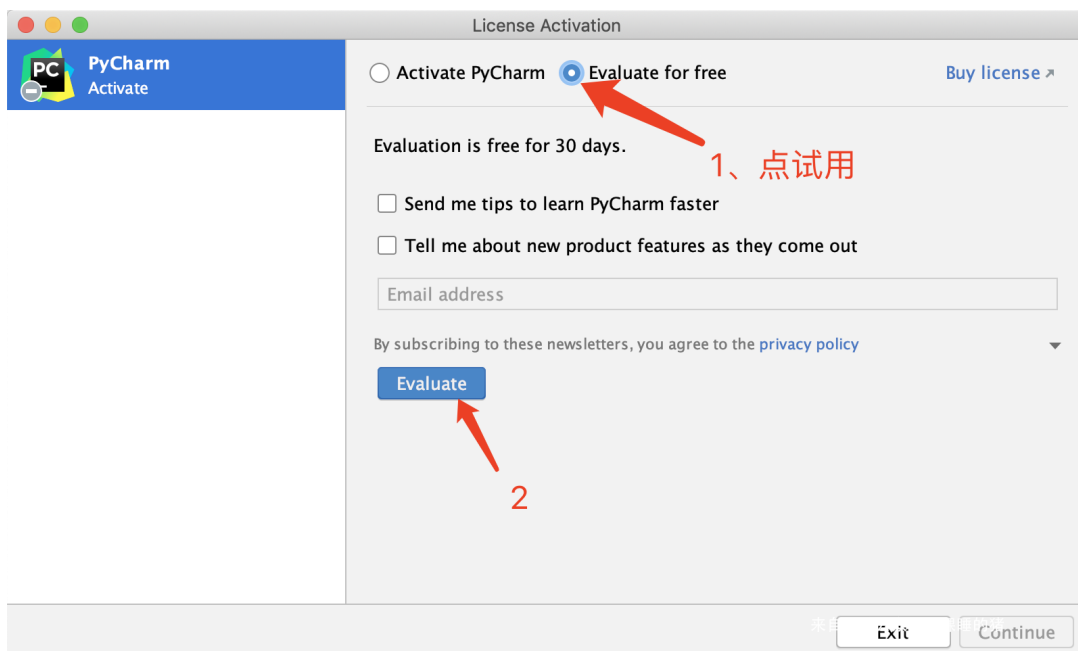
License Activation

PC
PyCharm
Activate

Activate PyCharm Evaluate for free

Buy license ↗

Evaluation is free for 30 days.

1、点试用

Send me tips to learn PyCharm faster

Tell me about new product features as they come out

Email address

By subscribing to these newsletters, you agree to the privacy policy

Evaluate

2

Exit Continue